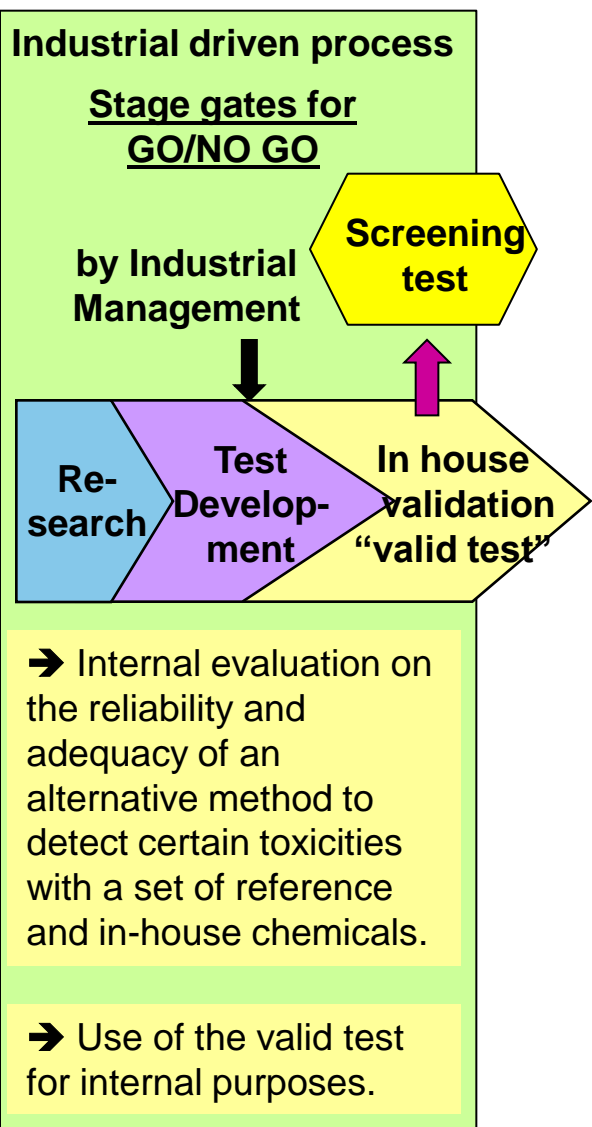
Industrial driven process

Stage gates for GO/NO GO

by Industrial Management

Screening test

Re-search

Test Develop-ment

In house validation "valid test"

➔ Internal evaluation on the reliability and adequacy of an alternative method to detect certain toxicities with a set of reference and in-house chemicals.

➔ Use of the valid test for internal purposes.